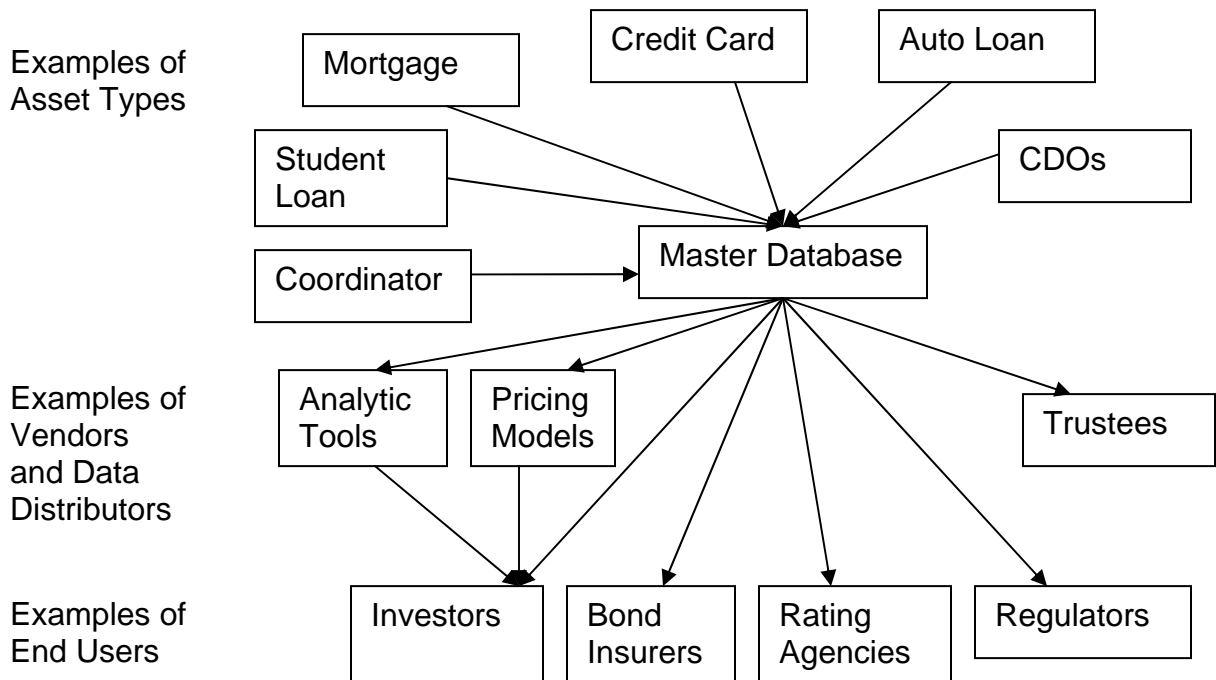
Examples of Asset Types

Mortgage

Credit Card

Auto Loan

Student Loan

CDOs

Coordinator

Master Database

Examples of Vendors and Data Distributors

Analytic Tools

Pricing Models

Trustees

Examples of End Users

Investors

Bond Insurers

Rating Agencies

Regulators